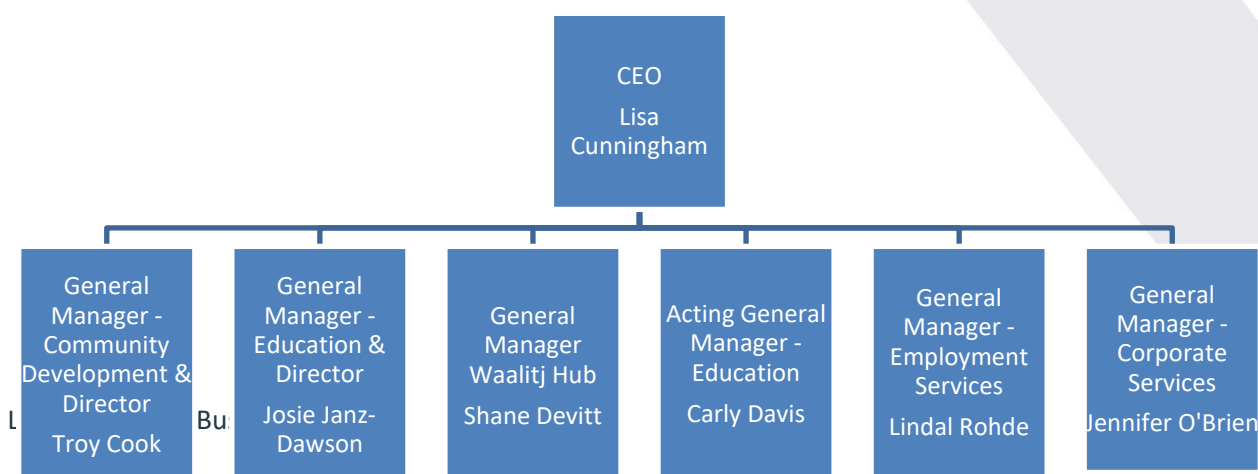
CEO
Lisa Cunningham

General Manager - Community Development & Director
Troy Cook

General Manager - Education & Director
Josie Janz-Dawson

General Manager Waalitj Hub
Shane Devitt

Acting General Manager - Education
Carly Davis

General Manager - Employment Services
Lindal Rohde

General Manager - Corporate Services
Jennifer O'Brien

L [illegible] Bu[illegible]